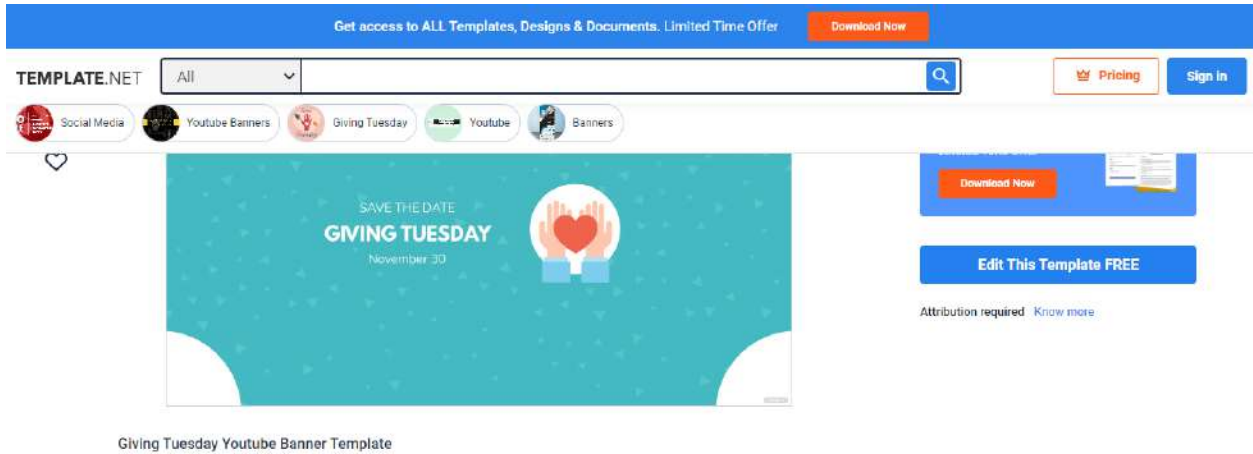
Get access to ALL Templates, Designs & Documents. Limited Time Offer

Download Now

TEMPLATE.NET

All

Pricing

Sign In

Social Media

Youtube Banners

Giving Tuesday

Youtube

Banners

SAVE THE DATE

GIVING TUESDAY

November 30

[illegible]

Download Now

Edit This Template FREE

Attribution required Know more

Giving Tuesday Youtube Banner Template